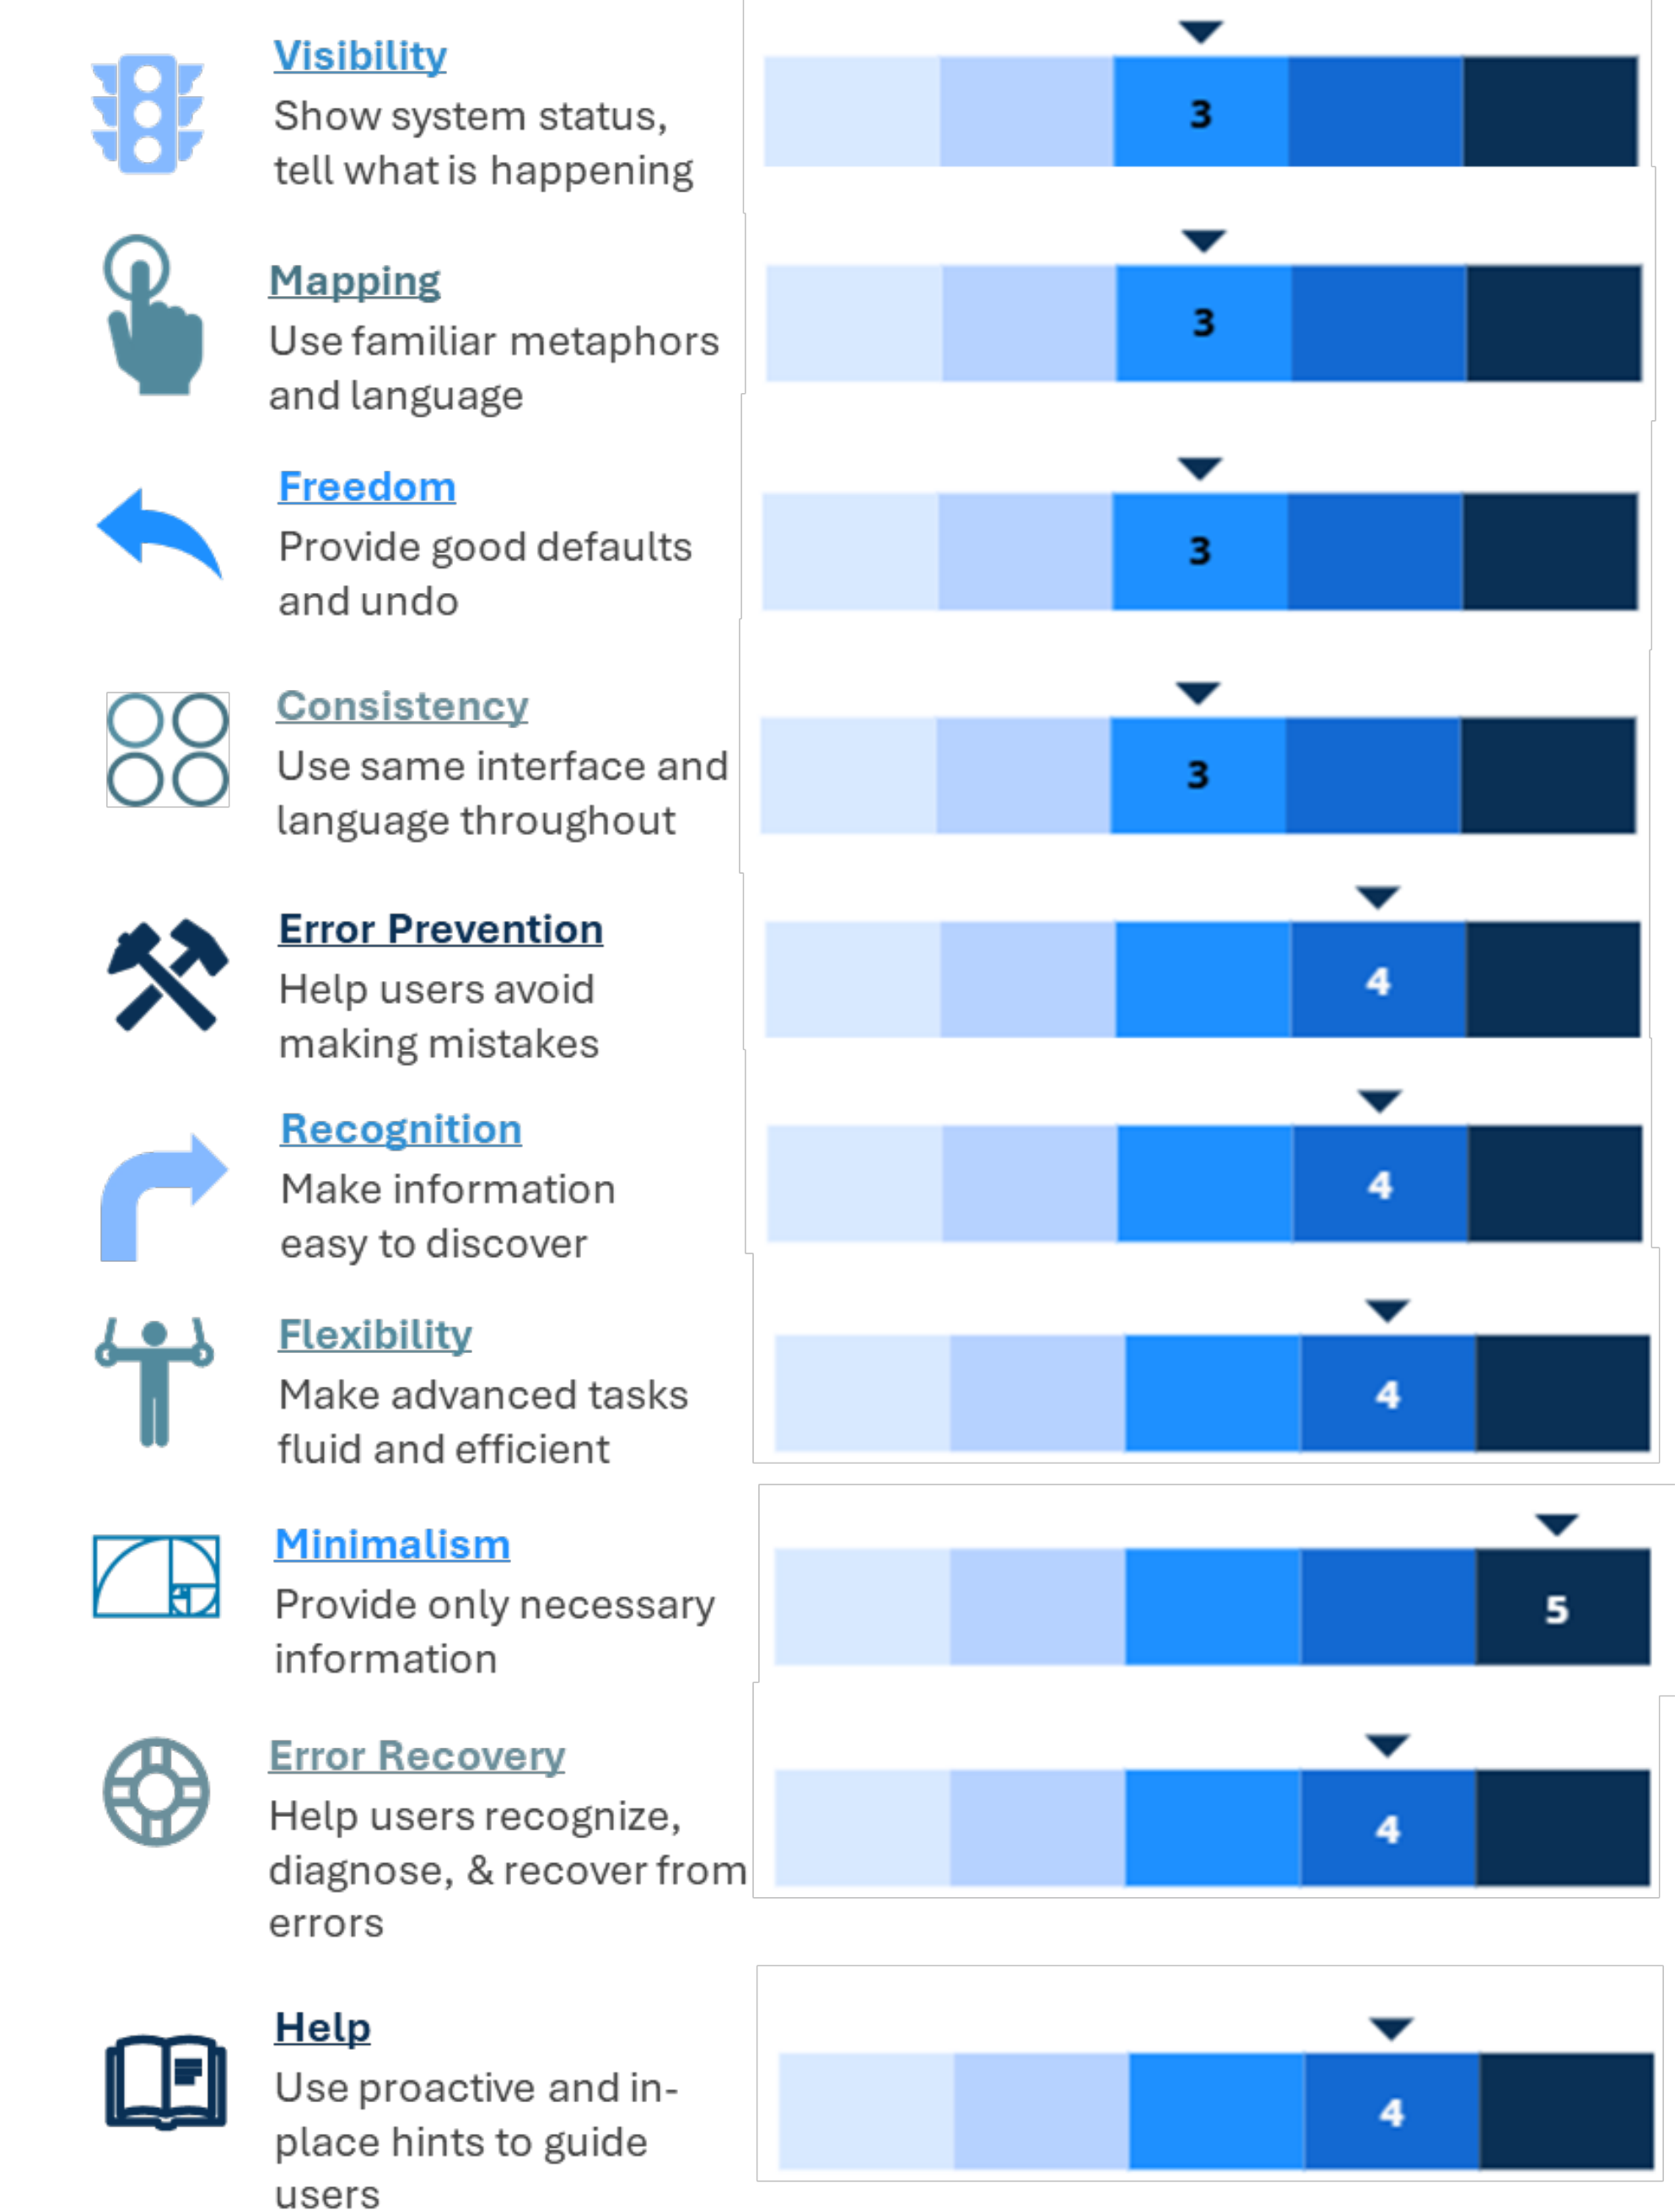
Visibility
Show system status, tell what is happening

3

Mapping
Use familiar metaphors and language

3

Freedom
Provide good defaults and undo

3

Consistency
Use same interface and language throughout

3

Error Prevention
Help users avoid making mistakes

4

Recognition
Make information easy to discover

4

Flexibility
Make advanced tasks fluid and efficient

4

Minimalism
Provide only necessary information

5

Error Recovery
Help users recognize, diagnose, & recover from errors

4

Help
Use proactive and in-place hints to guide users

4